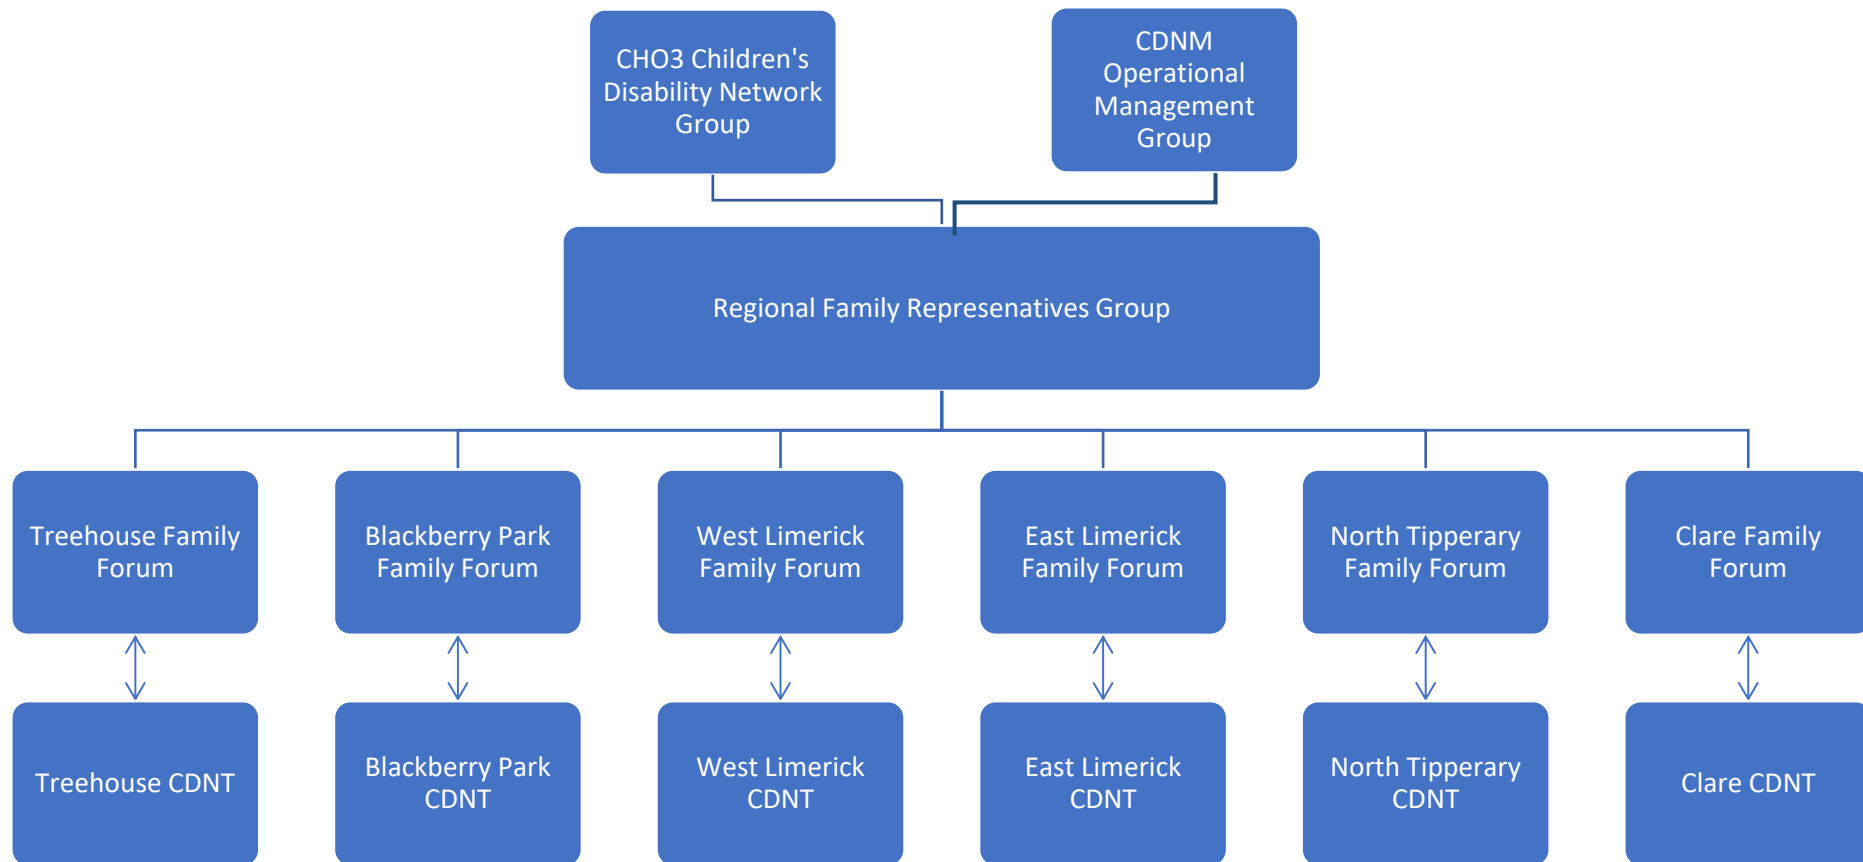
CHO3 Children's Disability Network Group

CDNM Operational Management Group

Regional Family Represenatives Group

Treehouse Family Forum

Blackberry Park Family Forum

West Limerick Family Forum

East Limerick Family Forum

North Tipperary Family Forum

Clare Family Forum

Treehouse CDNT

Blackberry Park CDNT

West Limerick CDNT

East Limerick CDNT

North Tipperary CDNT

Clare CDNT